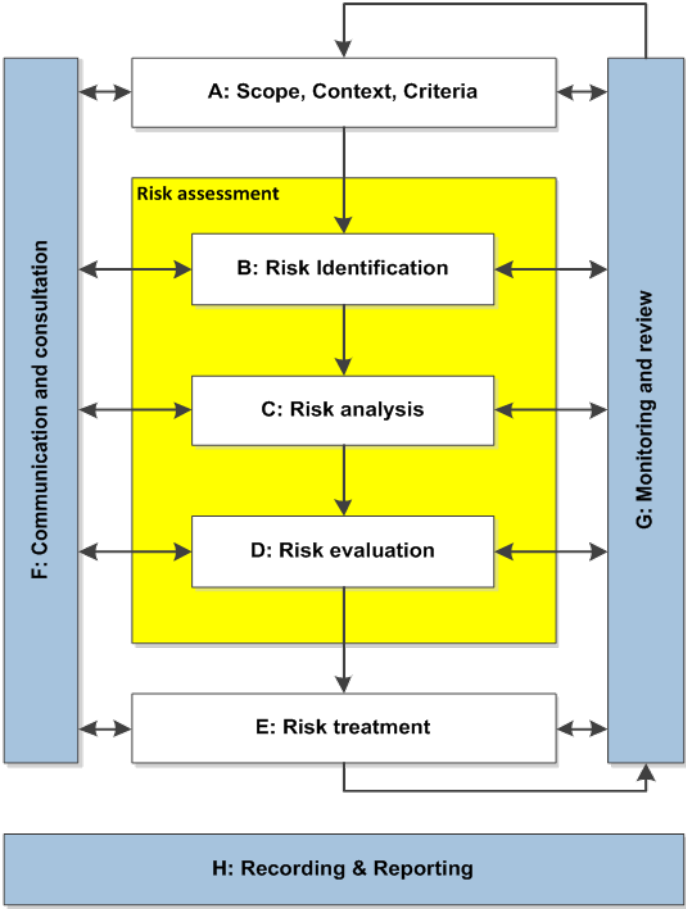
F: Communication and consultation

A: Scope, Context, Criteria

Risk assessment

B: Risk Identification

C: Risk analysis

D: Risk evaluation

E: Risk treatment

G: Monitoring and review

H: Recording & Reporting